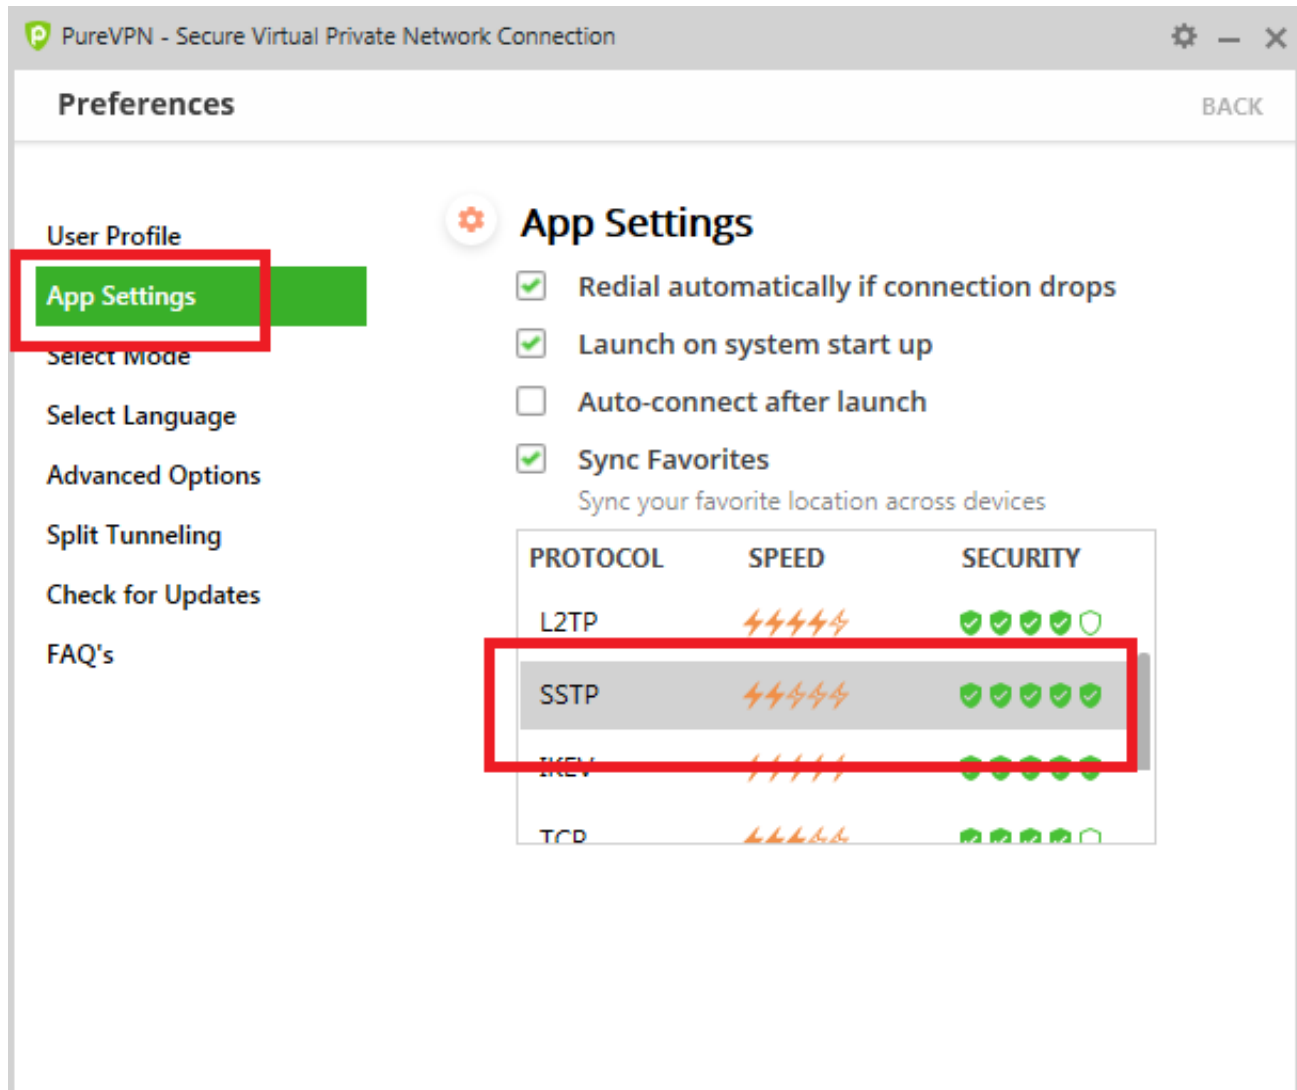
PureVPN - Secure Virtual Private Network Connection

Preferences

BACK

User Profile

App Settings

Select Mode

Select Language

Advanced Options

Split Tunneling

Check for Updates

FAQ's

App Settings

Redial automatically if connection drops

Launch on system start up

Auto-connect after launch

Sync Favorites

Sync your favorite location across devices

| PROTOCOL | SPEED | SECURITY |
|---|---|---|
| L2TP | | |
| SSTP | | |
| IKEV | | |
| TCP | | |